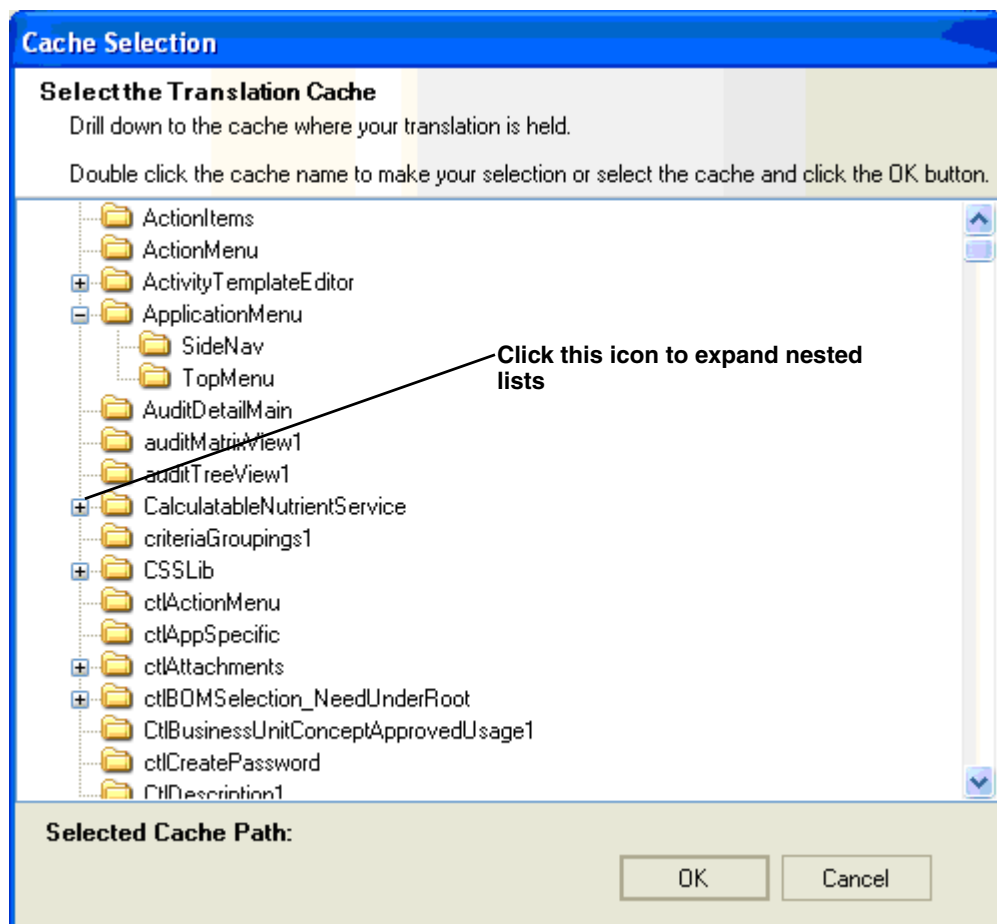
Cache Selection

Select the Translation Cache

Drill down to the cache where your translation is held.

Double click the cache name to make your selection or select the cache and click the OK button.

ActionItems
ActionMenu
ActivityTemplateEditor
ApplicationMenu
SideNav
TopMenu
AuditDetailMain
auditMatrixView1
auditTreeView1
CalculatableNutrientService
criteriaGroupings1
CSSLib
ctlActionMenu
ctlAppSpecific
ctlAttachments
ctlBOMSelection_NeedUnderRoot
CtlBusinessUnitConceptApprovedUsage1
ctlCreatePassword
CtlDescription1

Click this icon to expand nested lists

Selected Cache Path:

OK

Cancel